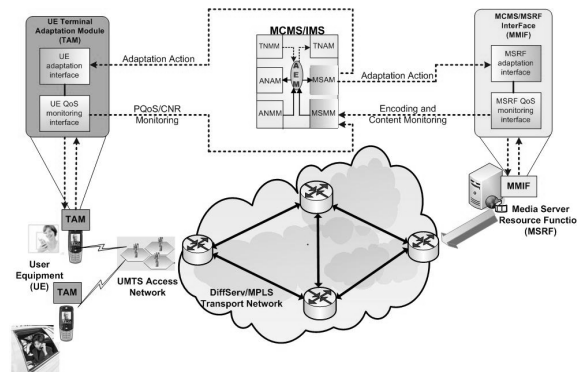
UE Terminal Adaptation Module (TAM)

UE adaptation interface

UE QoS monitoring interface

MCMS/IMS

TNMM

TNAM

ANAM

AEM

MSAM

ANMM

MSMM

MCMS/MSRF InterFace (MMIF)

MSRF adaptation interface

MSRF QoS monitoring interface

Adaptation Action

Adaptation Action

PQoS/CNR Monitoring

Encoding and Content Monitoring

TAM

TAM

User Equipment (UE)

UMTS Access Network

DiffServ/MPLS Transport Network

MMIF

Media Server Resource Functio (MSRF)